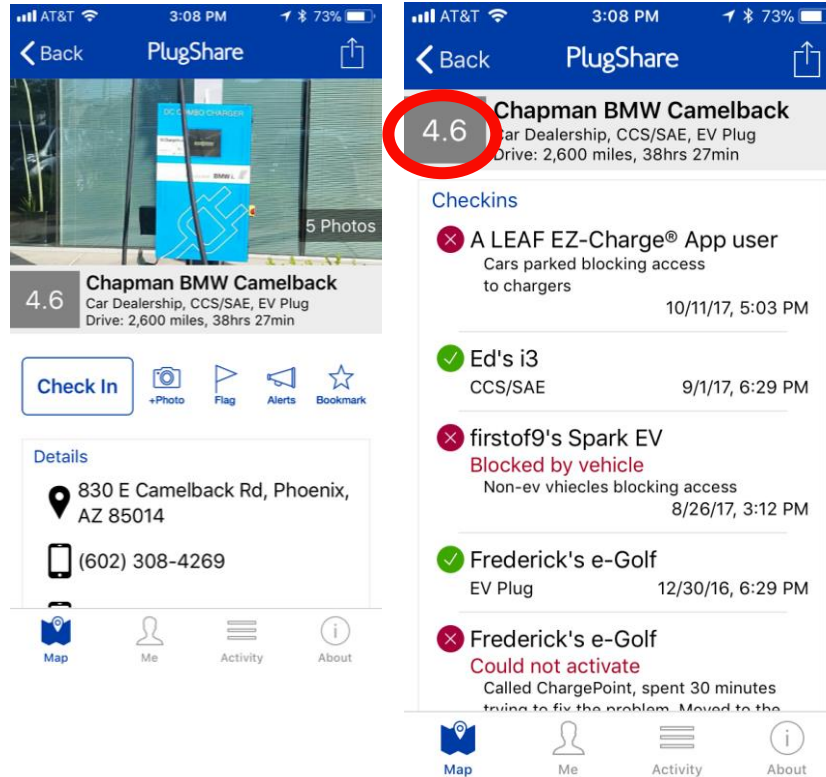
AT&T 3:08 PM 73%

Back PlugShare

DC COMBO CHARGER

BMW

5 Photos

4.6 Chapman BMW Camelback
Car Dealership, CCS/SAE, EV Plug
Drive: 2,600 miles, 38hrs 27min

Check In +Photo Flag Alerts Bookmark

Details

830 E Camelback Rd, Phoenix, AZ 85014

(602) 308-4269

Map Me Activity About

AT&T 3:08 PM 73%

Back PlugShare

4.6 Chapman BMW Camelback
Car Dealership, CCS/SAE, EV Plug
Drive: 2,600 miles, 38hrs 27min

Checkins

A LEAF EZ-Charge® App user
Cars parked blocking access to chargers
10/11/17, 5:03 PM

Ed's i3
CCS/SAE 9/1/17, 6:29 PM

firstof9's Spark EV
Blocked by vehicle
Non-ev vhiecles blocking access
8/26/17, 3:12 PM

Frederick's e-Golf
EV Plug 12/30/16, 6:29 PM

Frederick's e-Golf
Could not activate
Called ChargePoint, spent 30 minutes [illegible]

Map Me Activity About